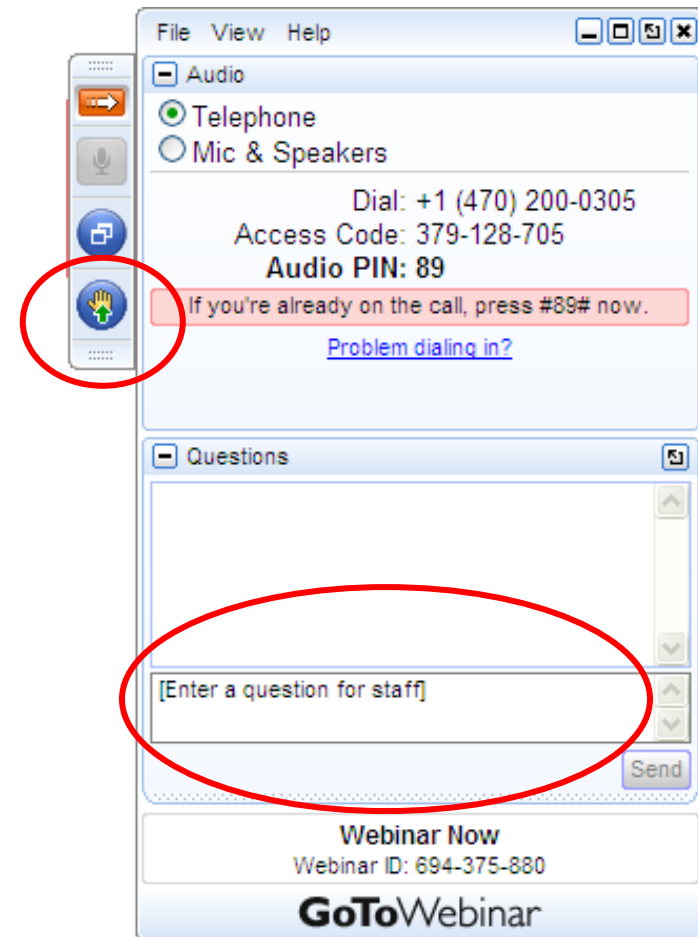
File View Help

Audio

Telephone

Mic & Speakers

Dial: +1 (470) 200-0305

Access Code: 379-128-705

**Audio PIN: 89**

If you're already on the call, press #89# now.

Problem dialing in?

Questions

[Enter a question for staff]

Send

**Webinar Now**

Webinar ID: 694-375-880

GoToWebinar